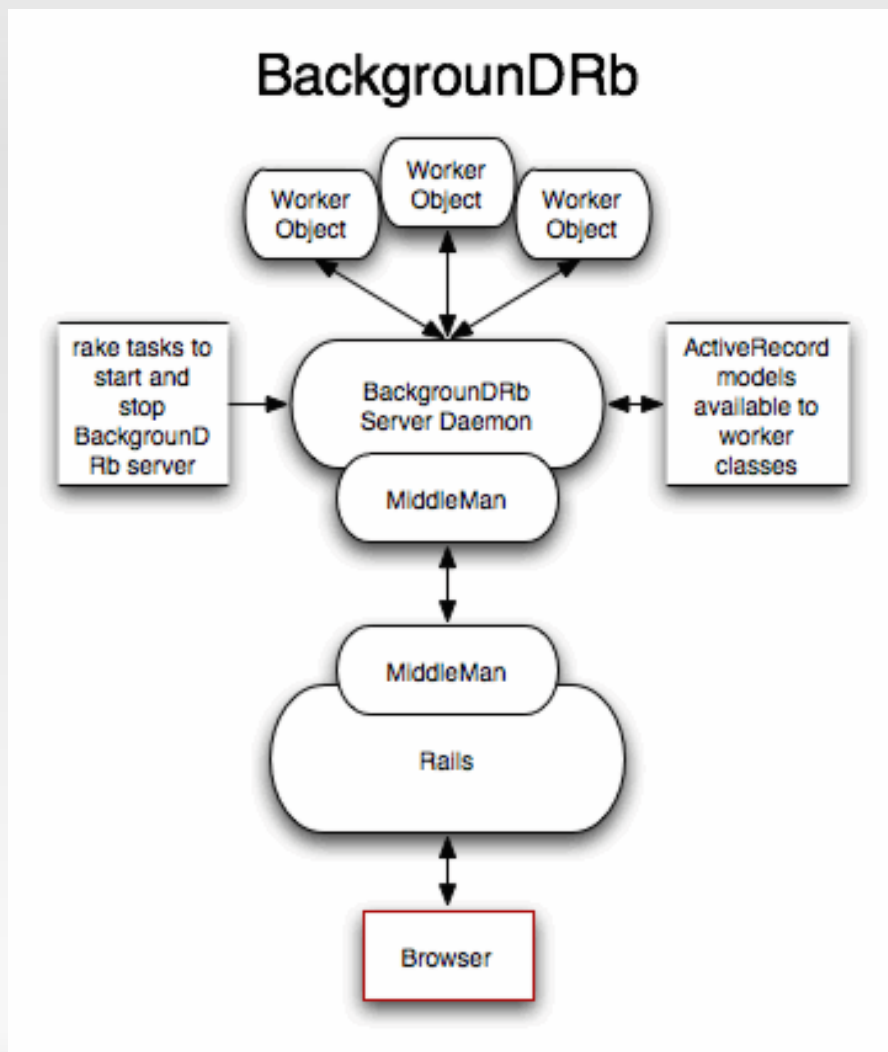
BackgrounDRb

Worker Object

Worker Object

Worker Object

rake tasks to start and stop BackgrounD Rb server

BackgrounDRb Server Daemon

ActiveRecord models available to worker classes

MiddleMan

MiddleMan

Rails

Browser